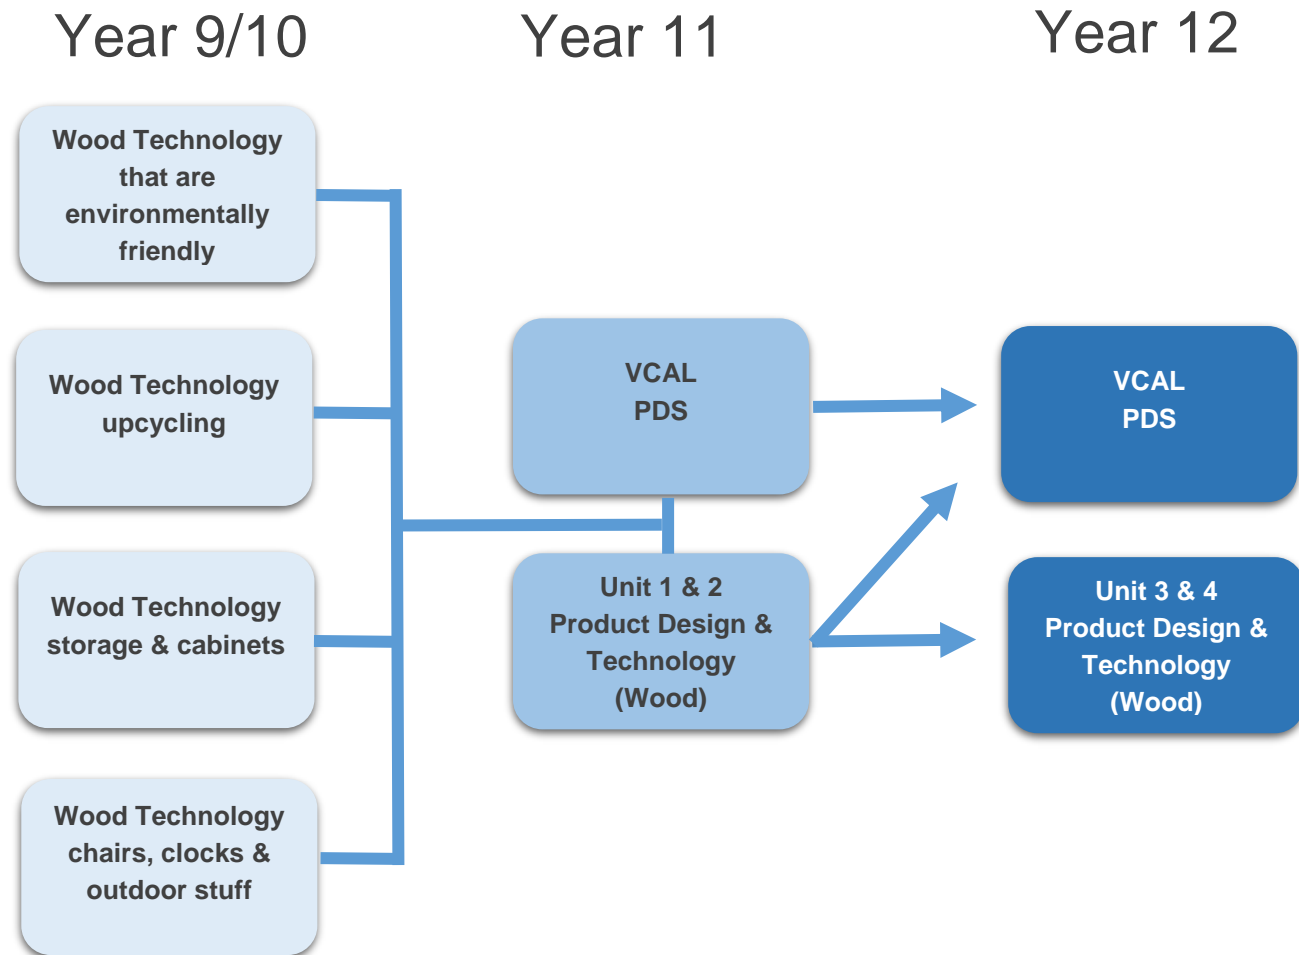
Year 9/10

Year 11

Year 12

Wood Technology that are environmentally friendly

Wood Technology upcycling

Wood Technology storage & cabinets

Wood Technology chairs, clocks & outdoor stuff

VCAL PDS

Unit 1 & 2 Product Design & Technology (Wood)

VCAL PDS

Unit 3 & 4 Product Design & Technology (Wood)